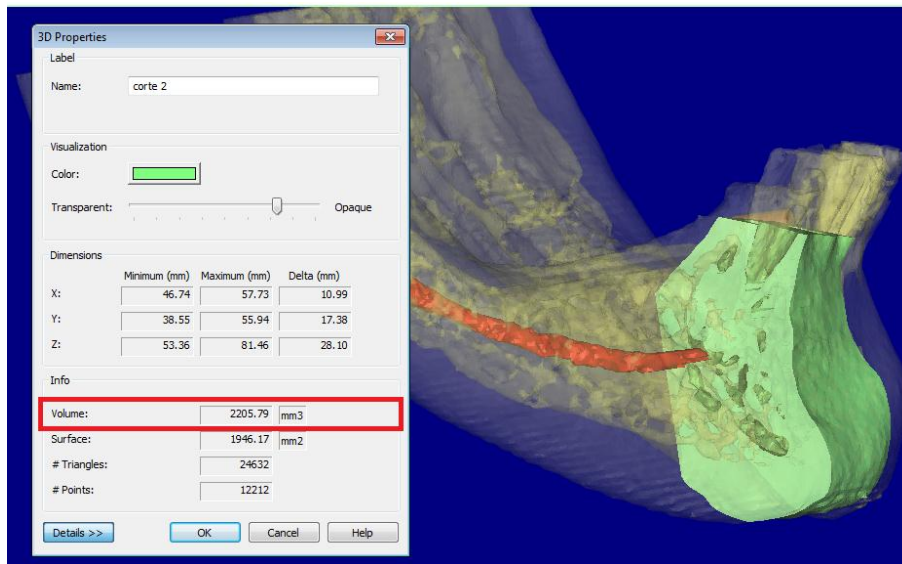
3D Properties

Label

Name: corte 2

Visualization

Color:

Transparent: Opaque

Dimensions

| | Minimum (mm) | Maximum (mm) | Delta (mm) |
|---|---|---|---|
| X: | 46.74 | 57.73 | 10.99 |
| Y: | 38.55 | 55.94 | 17.38 |
| Z: | 53.36 | 81.46 | 28.10 |

Info

Volume: 2205.79 mm3

Surface: 1946.17 mm2

# Triangles: 24632

# Points: 12212

Details >> OK Cancel Help